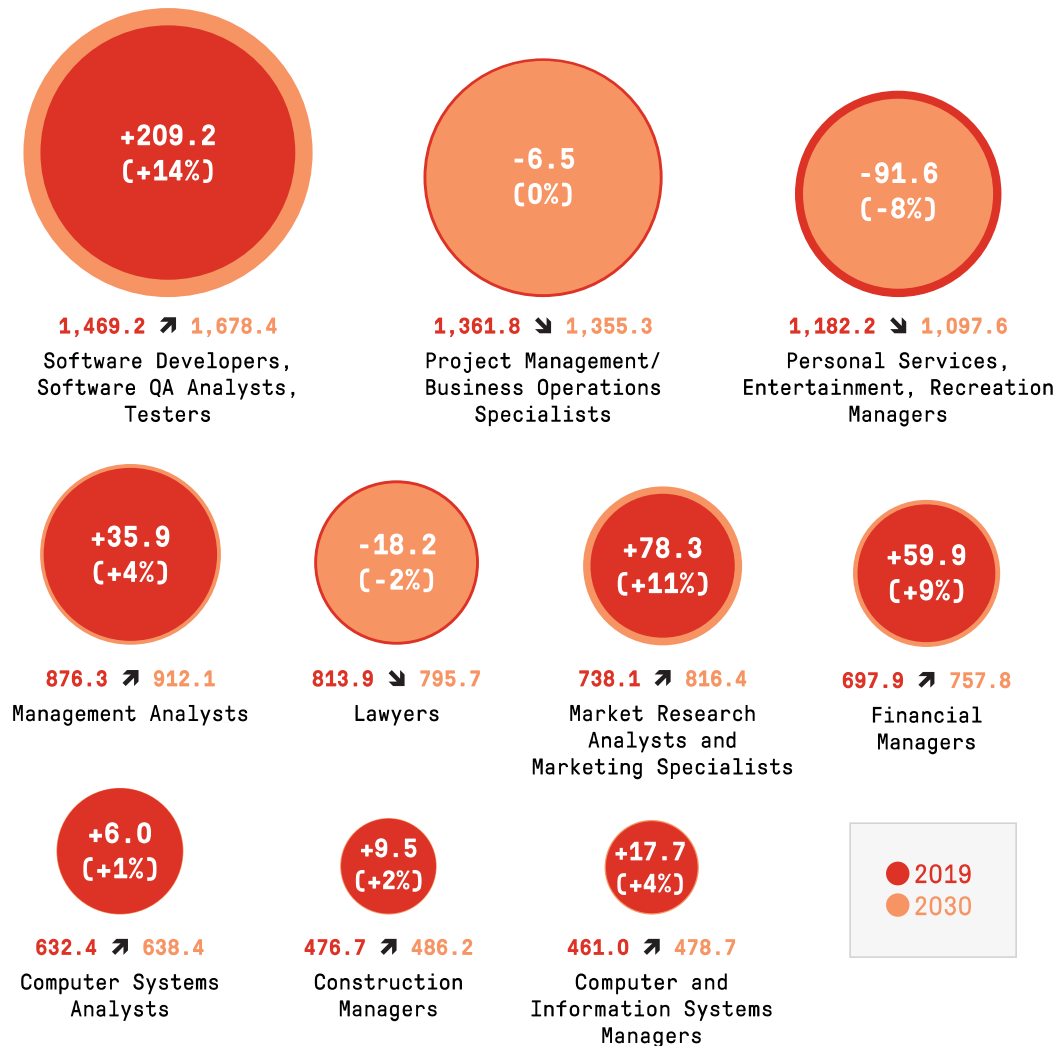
+209.2
(+14%)

1,469.2 ↗ 1,678.4
Software Developers, Software QA Analysts, Testers

-6.5
(0%)

1,361.8 ↘ 1,355.3
Project Management/ Business Operations Specialists

-91.6
(-8%)

1,182.2 ↘ 1,097.6
Personal Services, Entertainment, Recreation Managers

+35.9
(+4%)

876.3 ↗ 912.1
Management Analysts

-18.2
(-2%)

813.9 ↘ 795.7
Lawyers

+78.3
(+11%)

738.1 ↗ 816.4
Market Research Analysts and Marketing Specialists

+59.9
(+9%)

697.9 ↗ 757.8
Financial Managers

+6.0
(+1%)

632.4 ↗ 638.4
Computer Systems Analysts

+9.5
(+2%)

476.7 ↗ 486.2
Construction Managers

+17.7
(+4%)

461.0 ↗ 478.7
Computer and Information Systems Managers

2019
2030